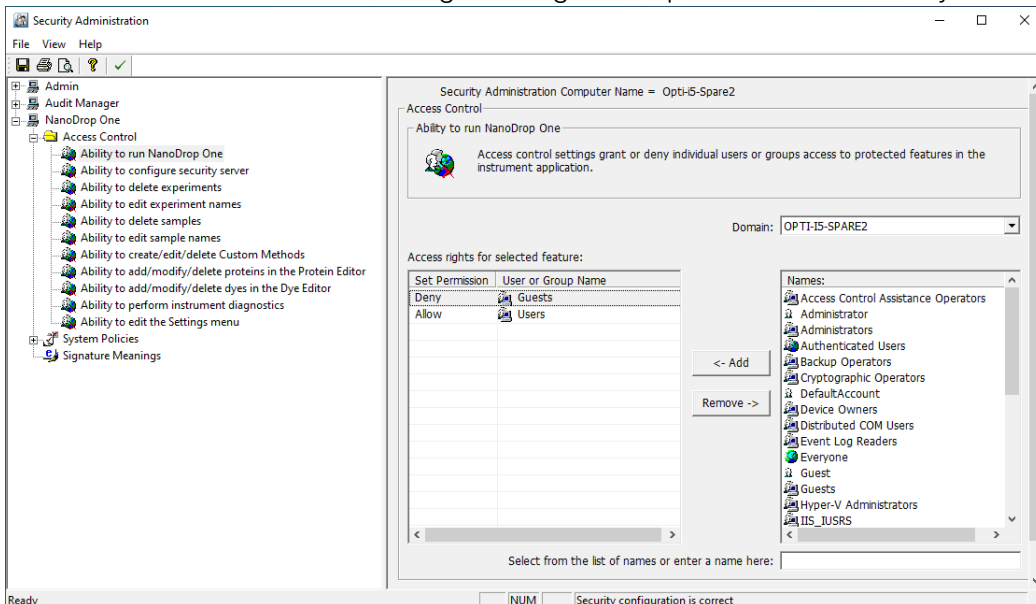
Security Administration

File View Help

Admin
Audit Manager
NanoDrop One
Access Control
Ability to run NanoDrop One
Ability to configure security server
Ability to delete experiments
Ability to edit experiment names
Ability to delete samples
Ability to edit sample names
Ability to create/edit/delete Custom Methods
Ability to add/modify/delete proteins in the Protein Editor
Ability to add/modify/delete dyes in the Dye Editor
Ability to perform instrument diagnostics
Ability to edit the Settings menu
System Policies
Signature Meanings

Security Administration Computer Name = Opti-i5-Spare2

Access Control

Ability to run NanoDrop One

Access control settings grant or deny individual users or groups access to protected features in the instrument application.

Domain: OPTI-I5-SPARE2

Access rights for selected feature:

| Set Permission | User or Group Name |
|---|---|
| Deny | Guests |
| Allow | Users |

<- Add

Remove ->

Names:
Access Control Assistance Operators
Administrator
Administrators
Authenticated Users
Backup Operators
Cryptographic Operators
DefaultAccount
Device Owners
Distributed COM Users
Event Log Readers
Everyone
Guest
Guests
Hyper-V Administrators
IIS_IUSRS

Select from the list of names or enter a name here:

Ready

NUM

Security configuration is correct